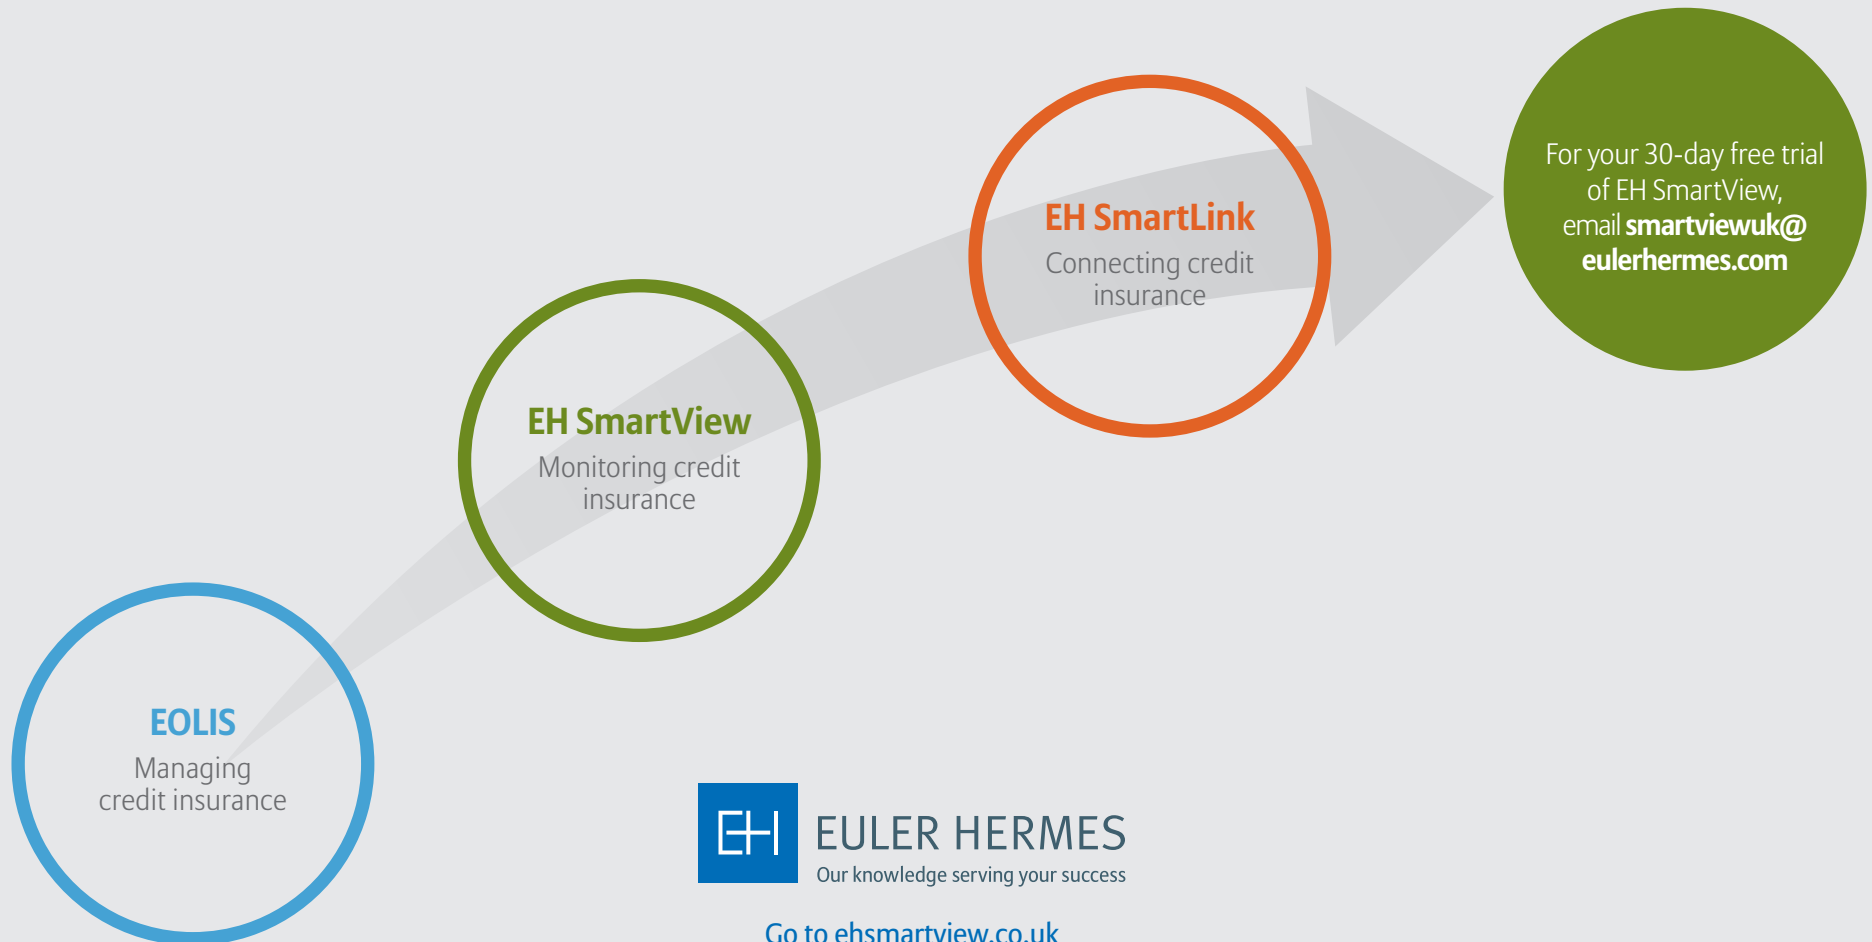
For your 30-day free trial of EH SmartView, email smartviewuk@ eulerhermes.com

EH SmartLink
Connecting credit insurance

EH SmartView
Monitoring credit insurance

EOLIS
Managing credit insurance

EH EULER HERMES
Our knowledge serving your success

Go to ehsmartview.co.uk